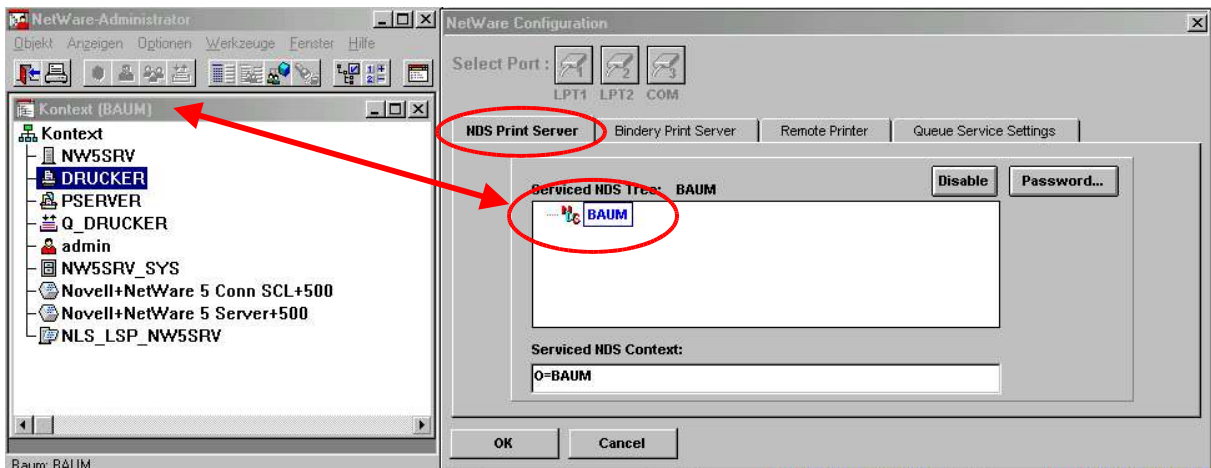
NetWare-Administrator

Objekt Anzeigen Optionen Werkzeuge Fenster Hilfe

Kontext (BAUM)

Kontext
NW5SRV
DRUCKER
PSERVER
Q_DRUCKER
admin
NW5SRV_SYS
Novell+NetWare 5 Conn SCL+500
Novell+NetWare 5 Server+500
NLS_LSP_NW5SRV

Baum: BAUM

NetWare Configuration

Select Port :
LPT1 LPT2 COM

NDS Print Server
Bindery Print Server
Remote Printer
Queue Service Settings

Serviced NDS Tree: BAUM
Disable
Password...
BAUM

Serviced NDS Context:
O=BAUM

OK
Cancel